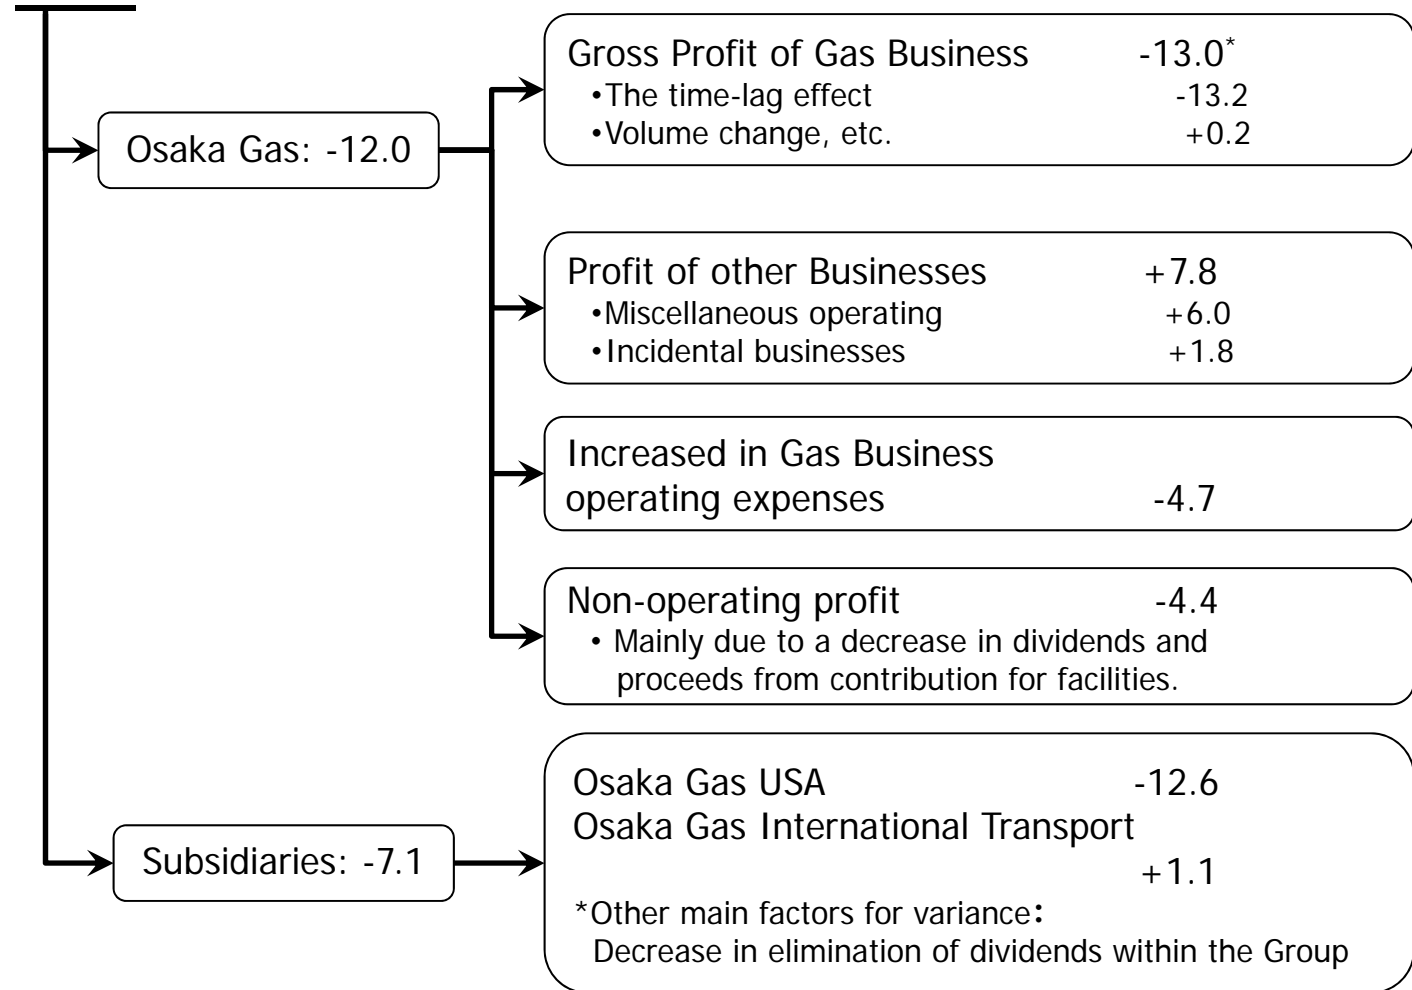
Osaka Gas: -12.0

Gross Profit of Gas Business -13.0*
•The time-lag effect -13.2
•Volume change, etc. +0.2

Profit of other Businesses +7.8
•Miscellaneous operating +6.0
•Incidental businesses +1.8

Increased in Gas Business operating expenses -4.7

Non-operating profit -4.4
• Mainly due to a decrease in dividends and proceeds from contribution for facilities.

Subsidiaries: -7.1

Osaka Gas USA -12.6
Osaka Gas International Transport +1.1
*Other main factors for variance:
Decrease in elimination of dividends within the Group